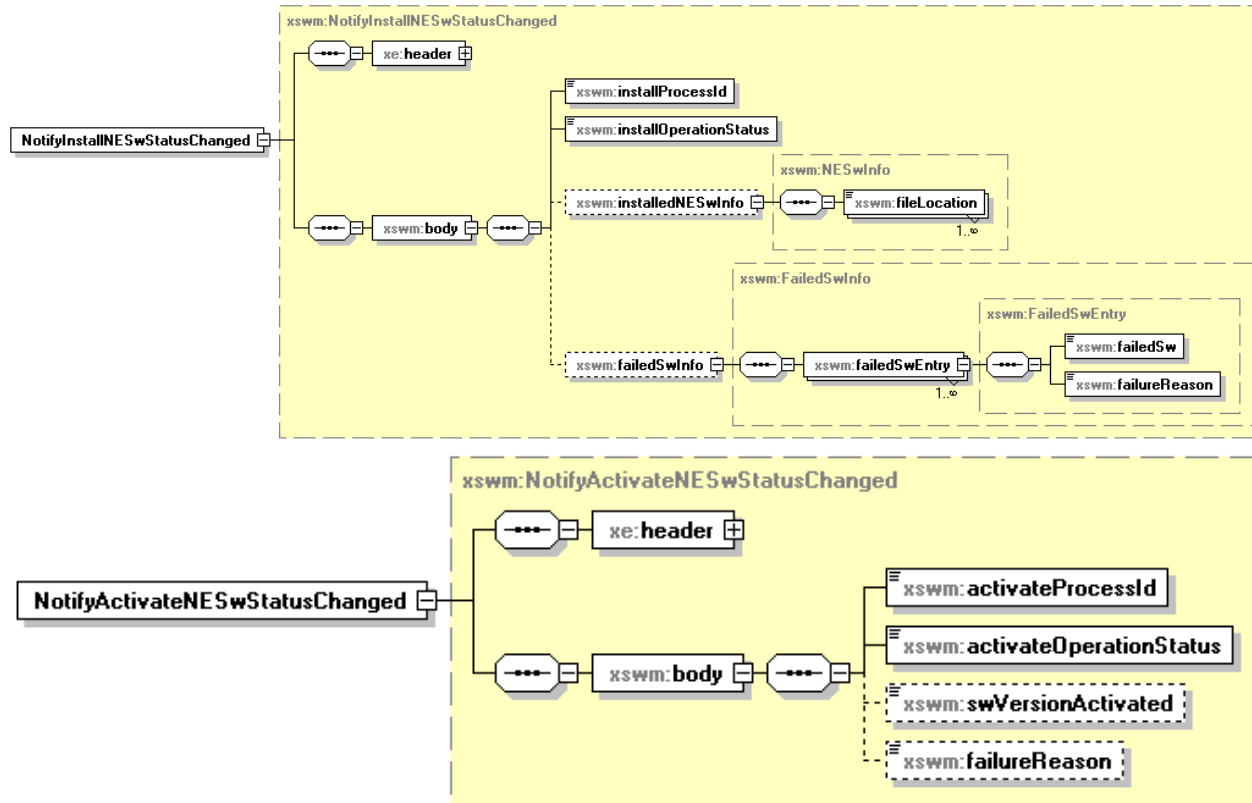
xswm:NotifyInstallNESwStatusChanged

NotifyInstallNESwStatusChanged

xe:header

xswm:body

xswm:installProcessId

xswm:installOperationStatus

xswm:NESwInfo

xswm:installedNESwInfo

xswm:fileLocation

1..∞

xswm:FailedSwInfo

xswm:FailedSwEntry

xswm:failedSwInfo

xswm:failedSwEntry

1..∞

xswm:failedSw

xswm:failureReason

xswm:NotifyActivateNESwStatusChanged

NotifyActivateNESwStatusChanged

xe:header

xswm:body

xswm:activateProcessId

xswm:activateOperationStatus

xswm:swVersionActivated

xswm:failureReason